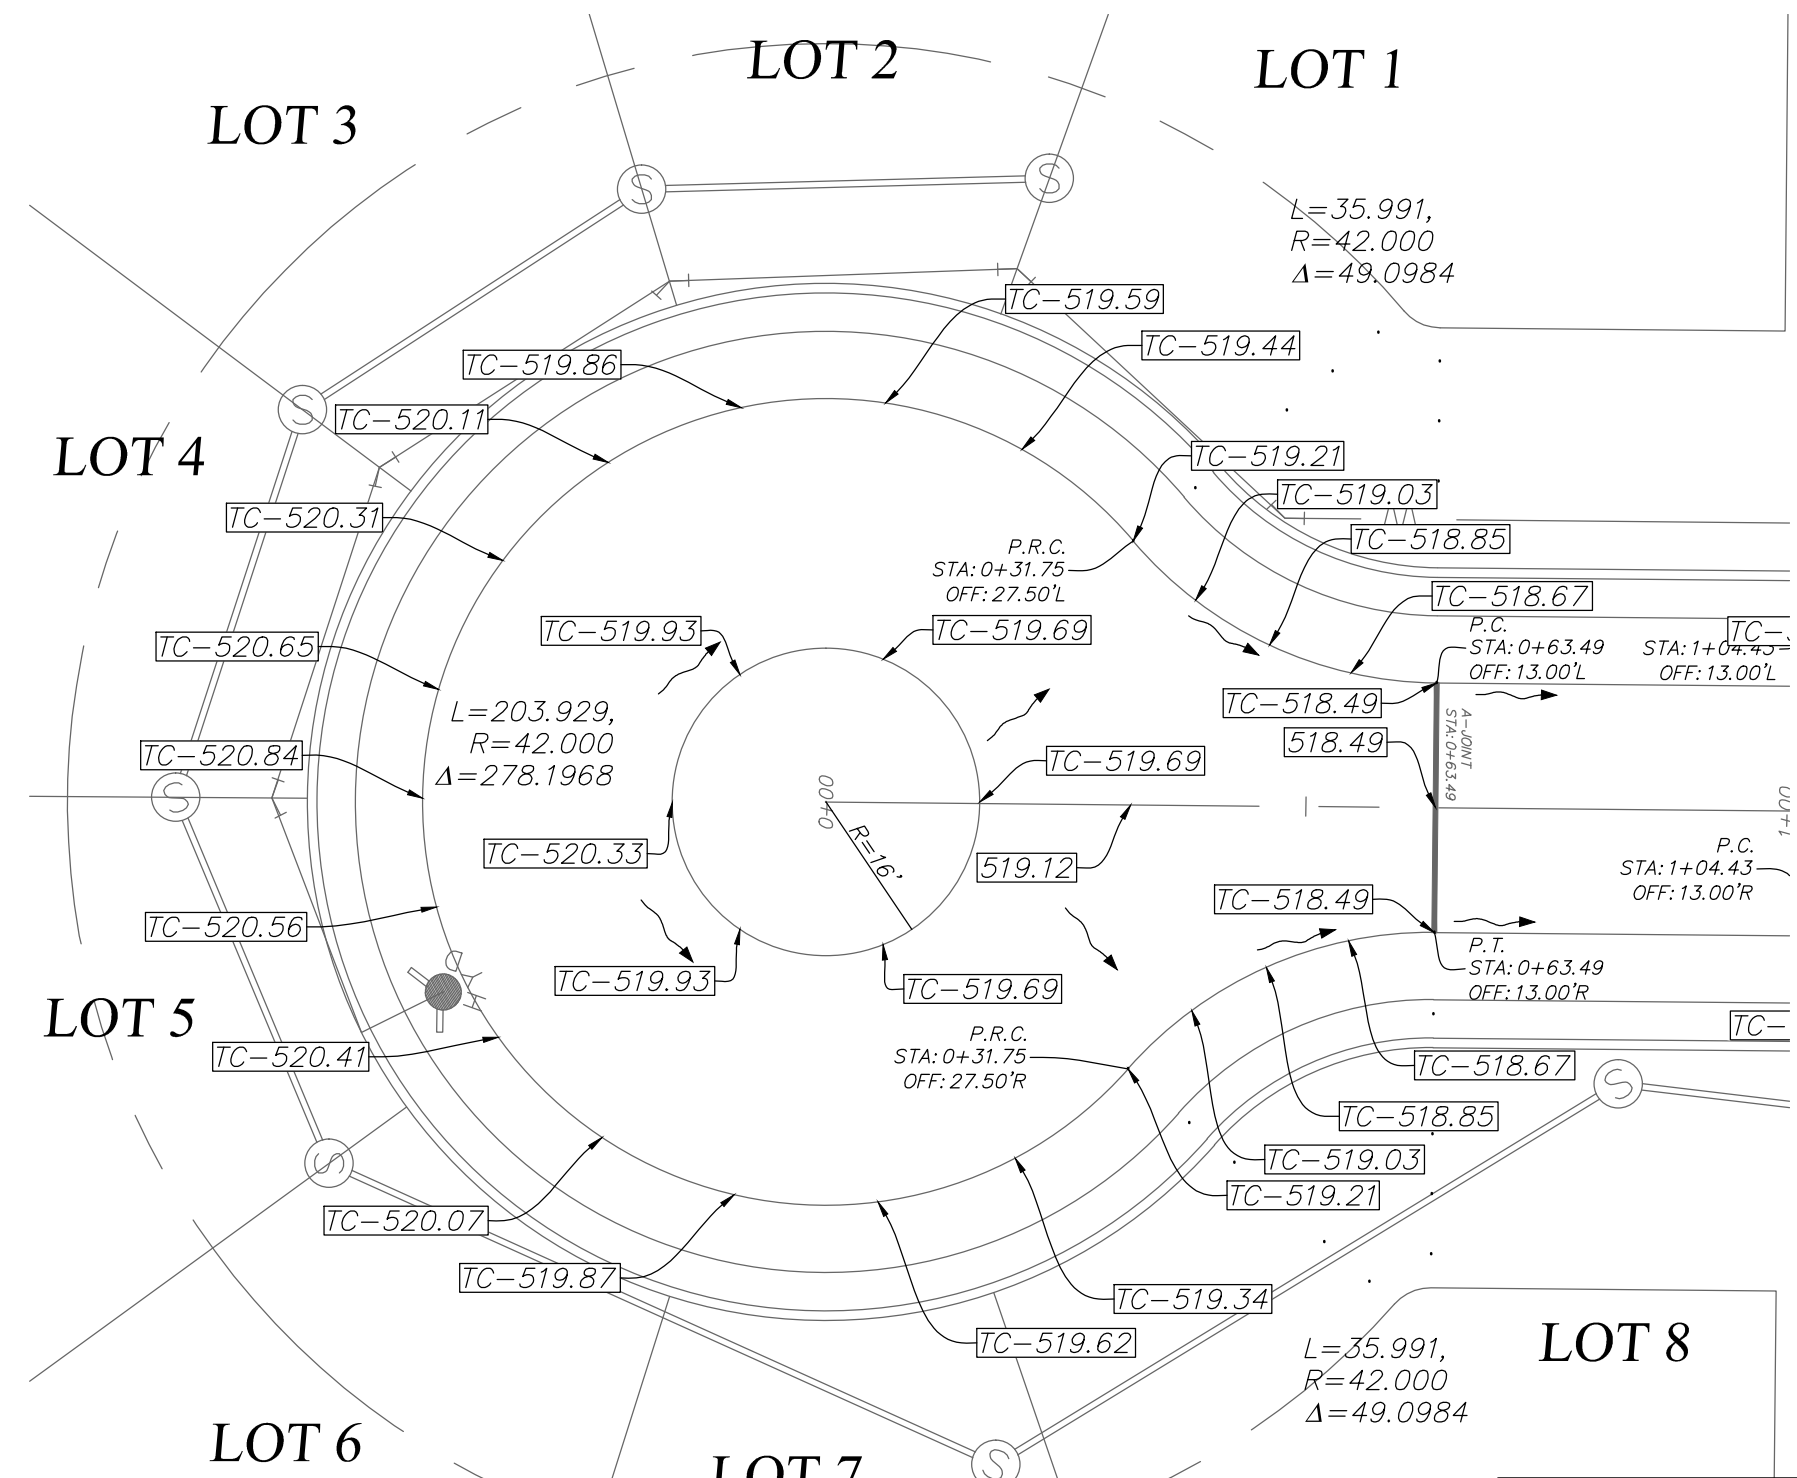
LOT 2

LOT 1

LOT 3

L=35.991,
R=42.000
Δ=49.0984

TC–519.59

TC–519.44

TC–519.86

TC–520.11

LOT 4

TC–519.21

TC–519.03

TC–520.31

TC–518.85

P.R.C.
STA: 0+31.75
OFF: 27.50'L

TC–518.67

TC–519.93

TC–519.69

P.C.
STA: 0+63.49
OFF: 13.00'L

STA: 1+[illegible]
OFF: 13.00'L

TC–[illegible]

TC–520.65

TC–518.49

L=203.929,
R=42.000
Δ=278.1968

A–JOINT
STA: 0+63.49

518.49

TC–520.84

TC–519.69

0+00

R=16'

TC–520.33

519.12

P.C.
STA: 1+04.43
OFF: 13.00'R

TC–518.49

TC–520.56

P.T.
STA: 0+63.49
OFF: 13.00'R

TC–519.93

TC–519.69

LOT 5

TC–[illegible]

P.R.C.
STA: 0+31.75
OFF: 27.50'R

TC–520.41

TC–518.67

TC–518.85

TC–519.03

TC–519.21

TC–520.07

TC–519.87

TC–519.34

TC–519.62

L=35.991,
R=42.000
Δ=49.0984

LOT 8

LOT 6

LOT 7